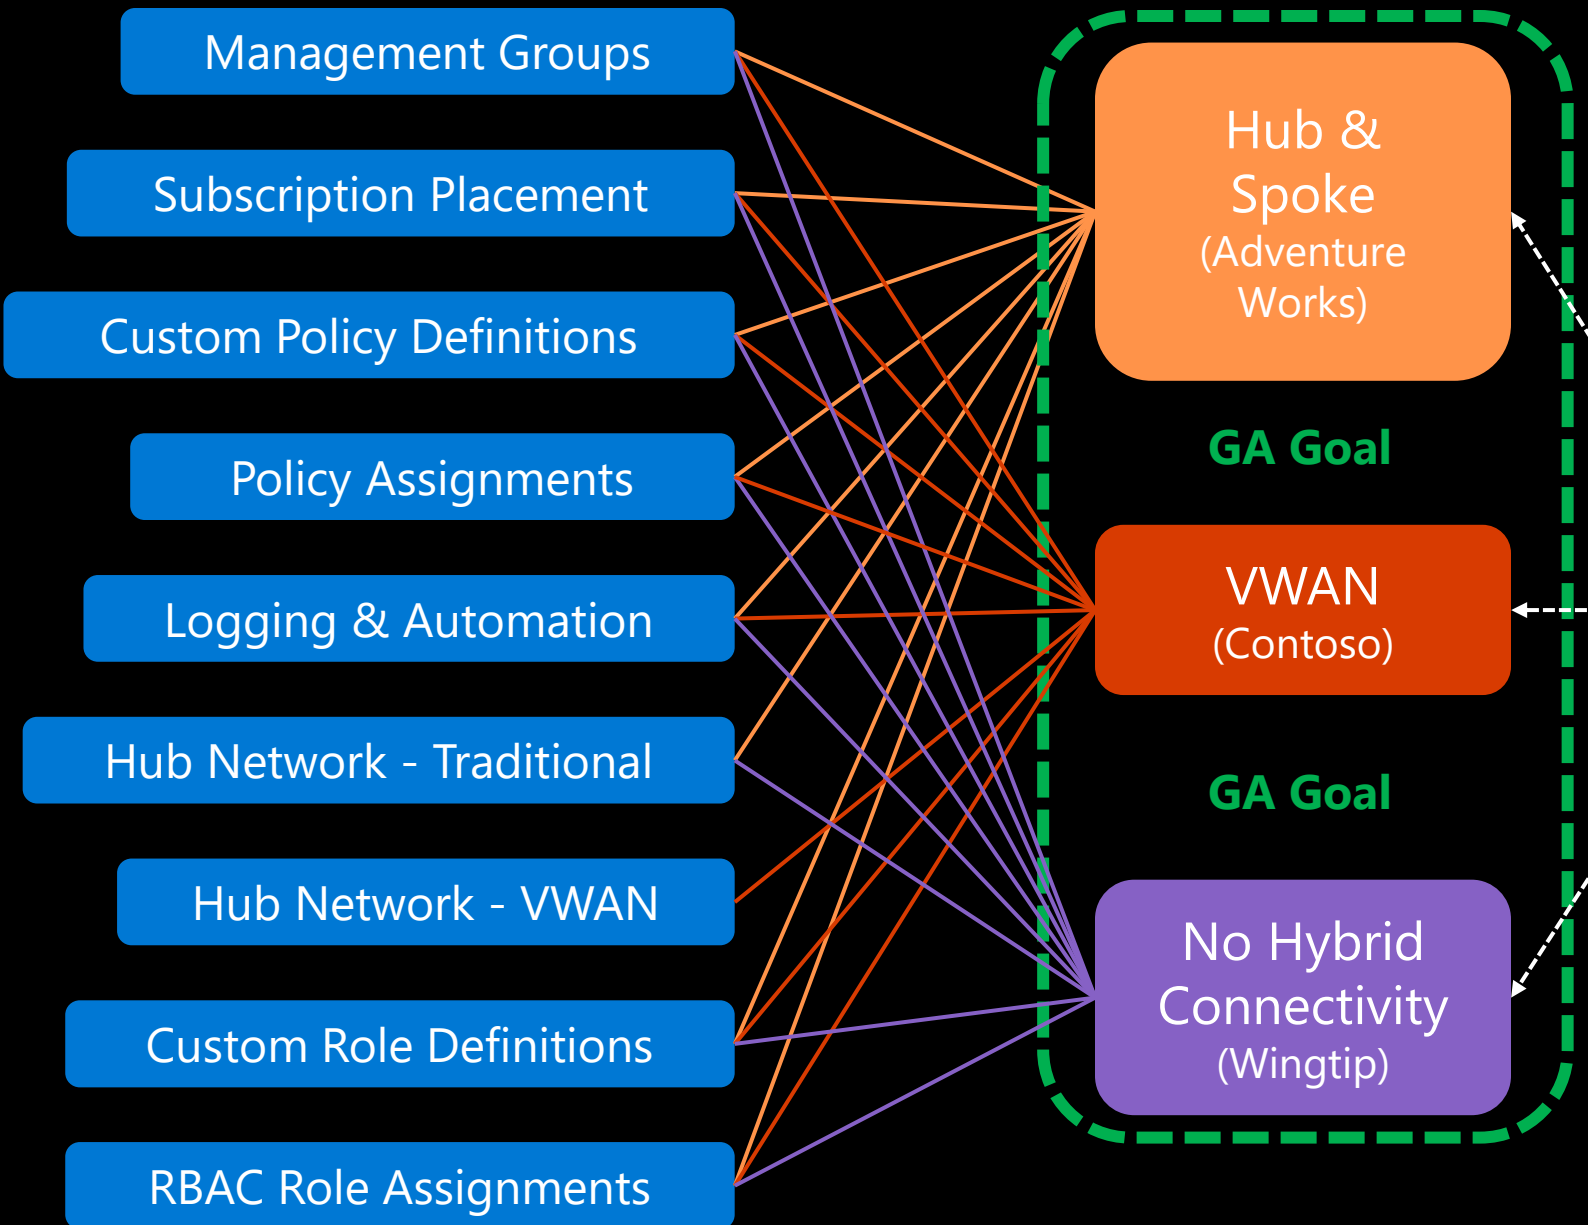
Management Groups

Subscription Placement

Custom Policy Definitions

Policy Assignments

Logging & Automation

Hub Network - Traditional

Hub Network - VWAN

Custom Role Definitions

RBAC Role Assignments

Hub & Spoke (Adventure Works)

GA Goal

VWAN (Contoso)

GA Goal

No Hybrid Connectivity (Wingtip)